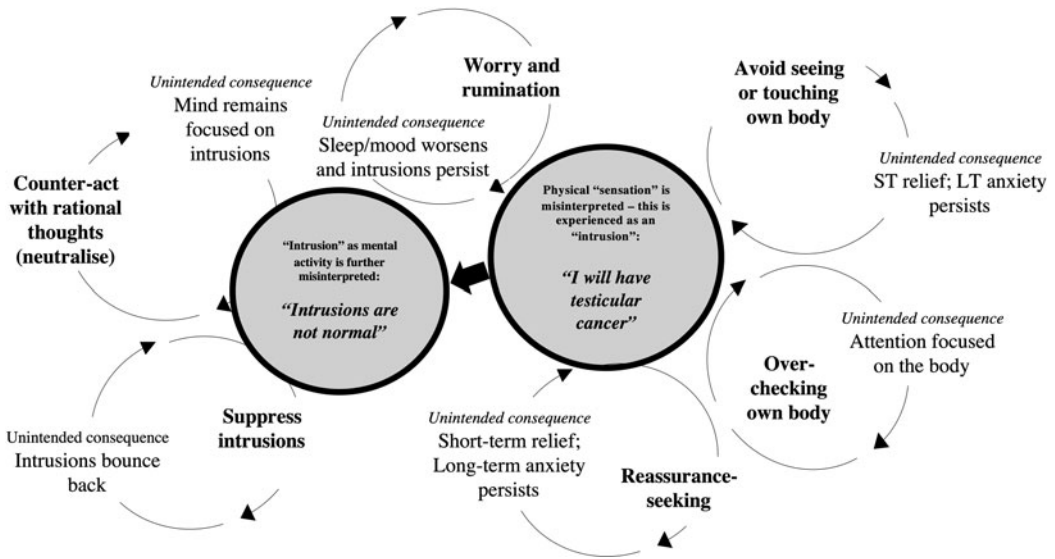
Unintended consequence
Mind remains focused on intrusions

Worry and rumination

Unintended consequence
Sleep/mood worsens and intrusions persist

Avoid seeing or touching own body

Unintended consequence
ST relief; LT anxiety persists

Counter-act with rational thoughts (neutralise)

"Intrusion" as mental activity is further misinterpreted:

"Intrusions are not normal"

Physical "sensation" is misinterpreted – this is experienced as an "intrusion":

"I will have testicular cancer"

Unintended consequence
Attention focused on the body

Over-checking own body

Unintended consequence
Intrusions bounce back

Suppress intrusions

Unintended consequence
Short-term relief; Long-term anxiety persists

Reassurance-seeking